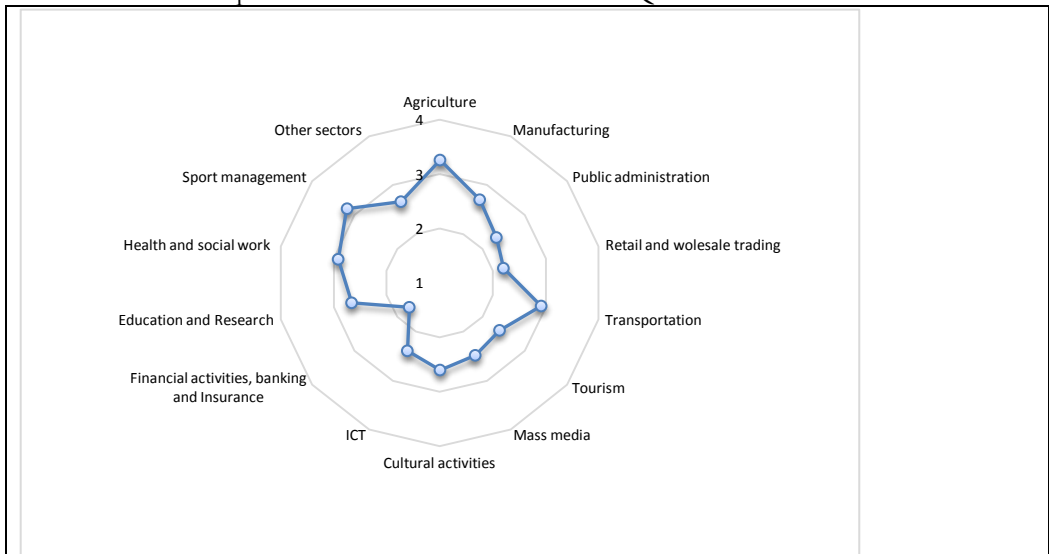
Agriculture
4
Manufacturing
Public administration
Retail and wolesale trading
Transportation
Tourism
Mass media
Cultural activities
ICT
Financial activities, banking and Insurance
Education and Research
Health and social work
Sport management
Other sectors
3
2
1